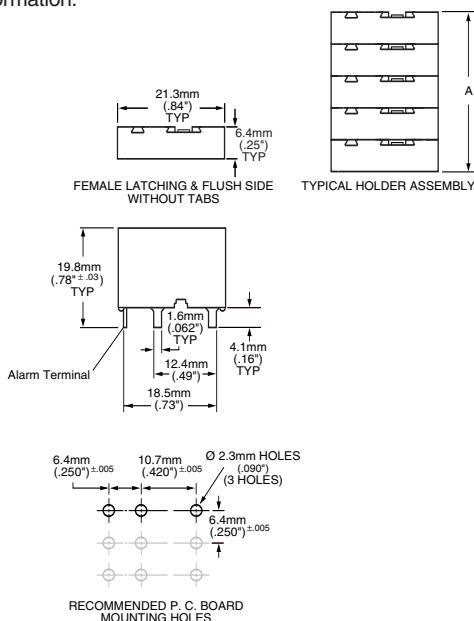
ormation.

21.3mm
(.84")
TYP

6.4mm
(.25")
TYP

FEMALE LATCHING & FLUSH SIDE WITHOUT TABS

A

TYPICAL HOLDER ASSEMBLY

19.8mm
(.78" ± .03)
TYP

1.6mm
(.062")
TYP

4.1mm
(.16")
TYP

12.4mm
(.49")

Alarm Terminal

18.5mm
(.73")

6.4mm
(.250")$^{\pm .005}$

10.7mm
(.420")$^{\pm .005}$

Ø 2.3mm HOLES
(.090")
(3 HOLES)

6.4mm
(.250")$^{\pm .005}$

RECOMMENDED P. C. BOARD MOUNTING HOLES